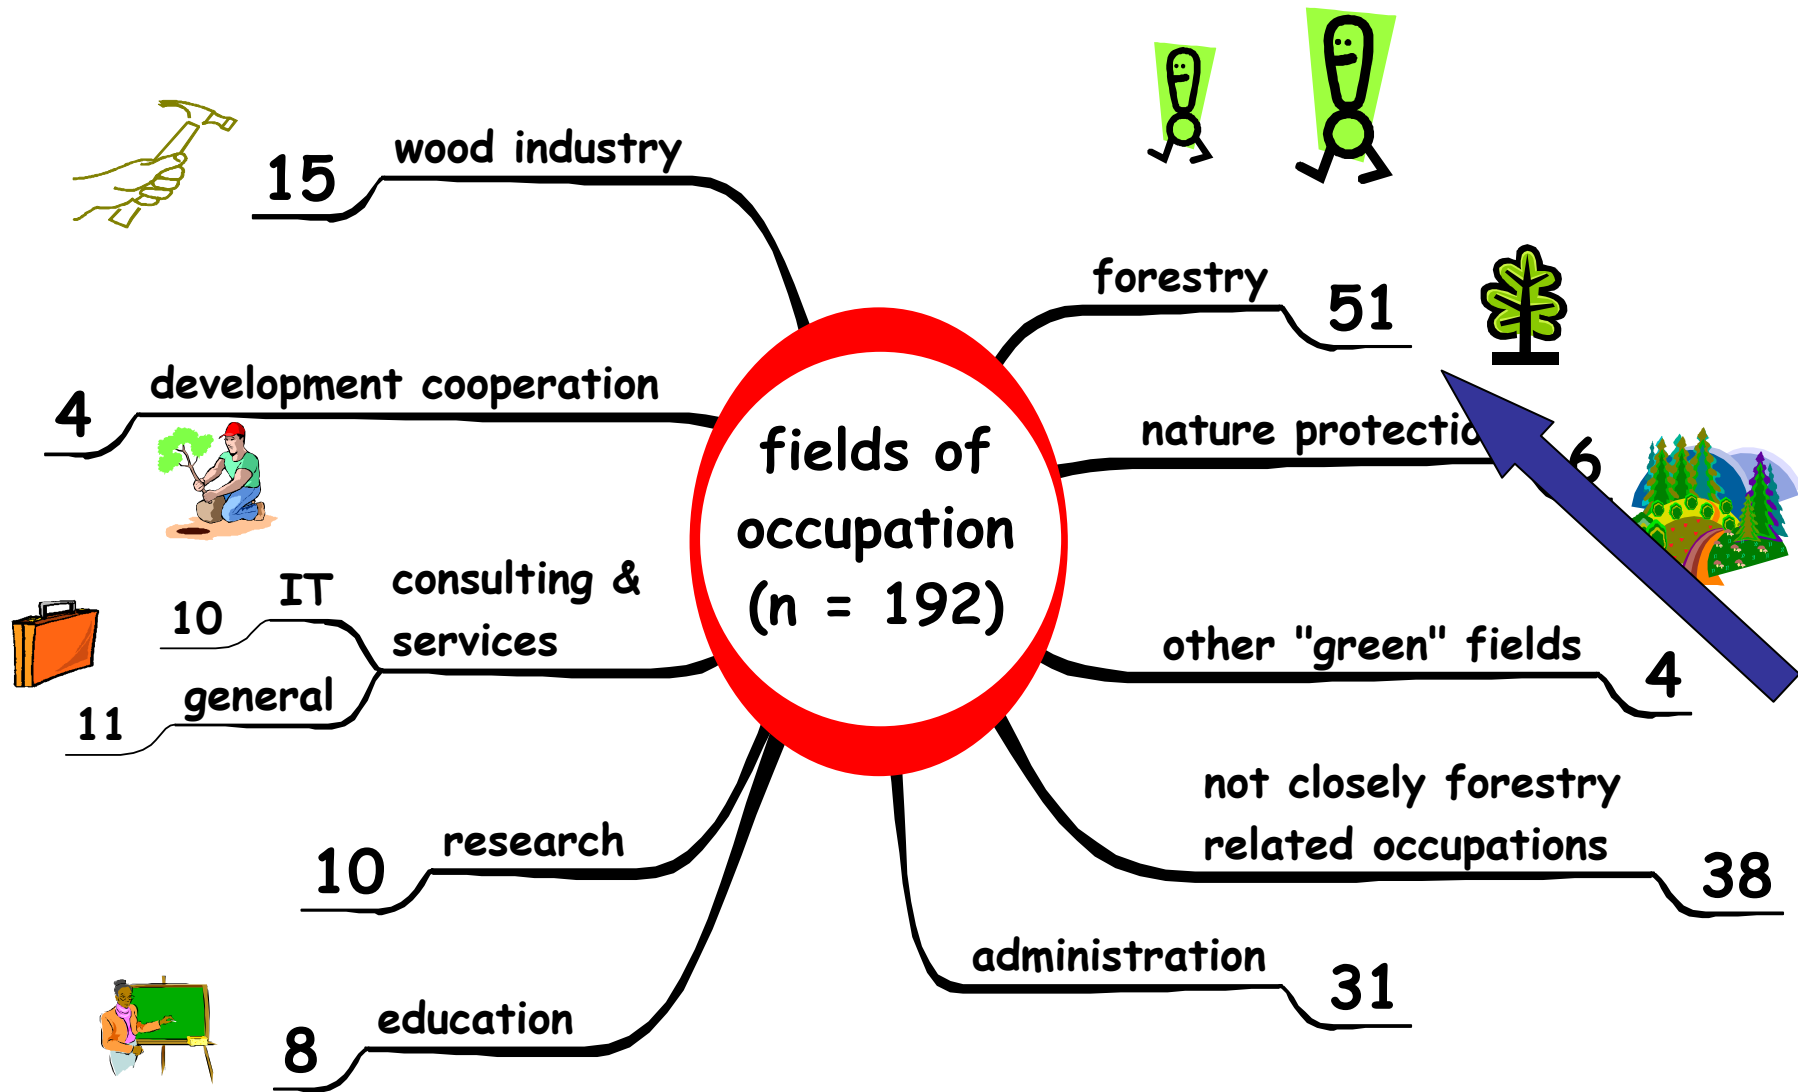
fields of occupation (n = 192)

15 wood industry

4 development cooperation

10 IT

consulting & services

11 general

10 research

8 education

forestry 51

nature protecti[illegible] 6

other "green" fields 4

not closely forestry related occupations 38

administration 31